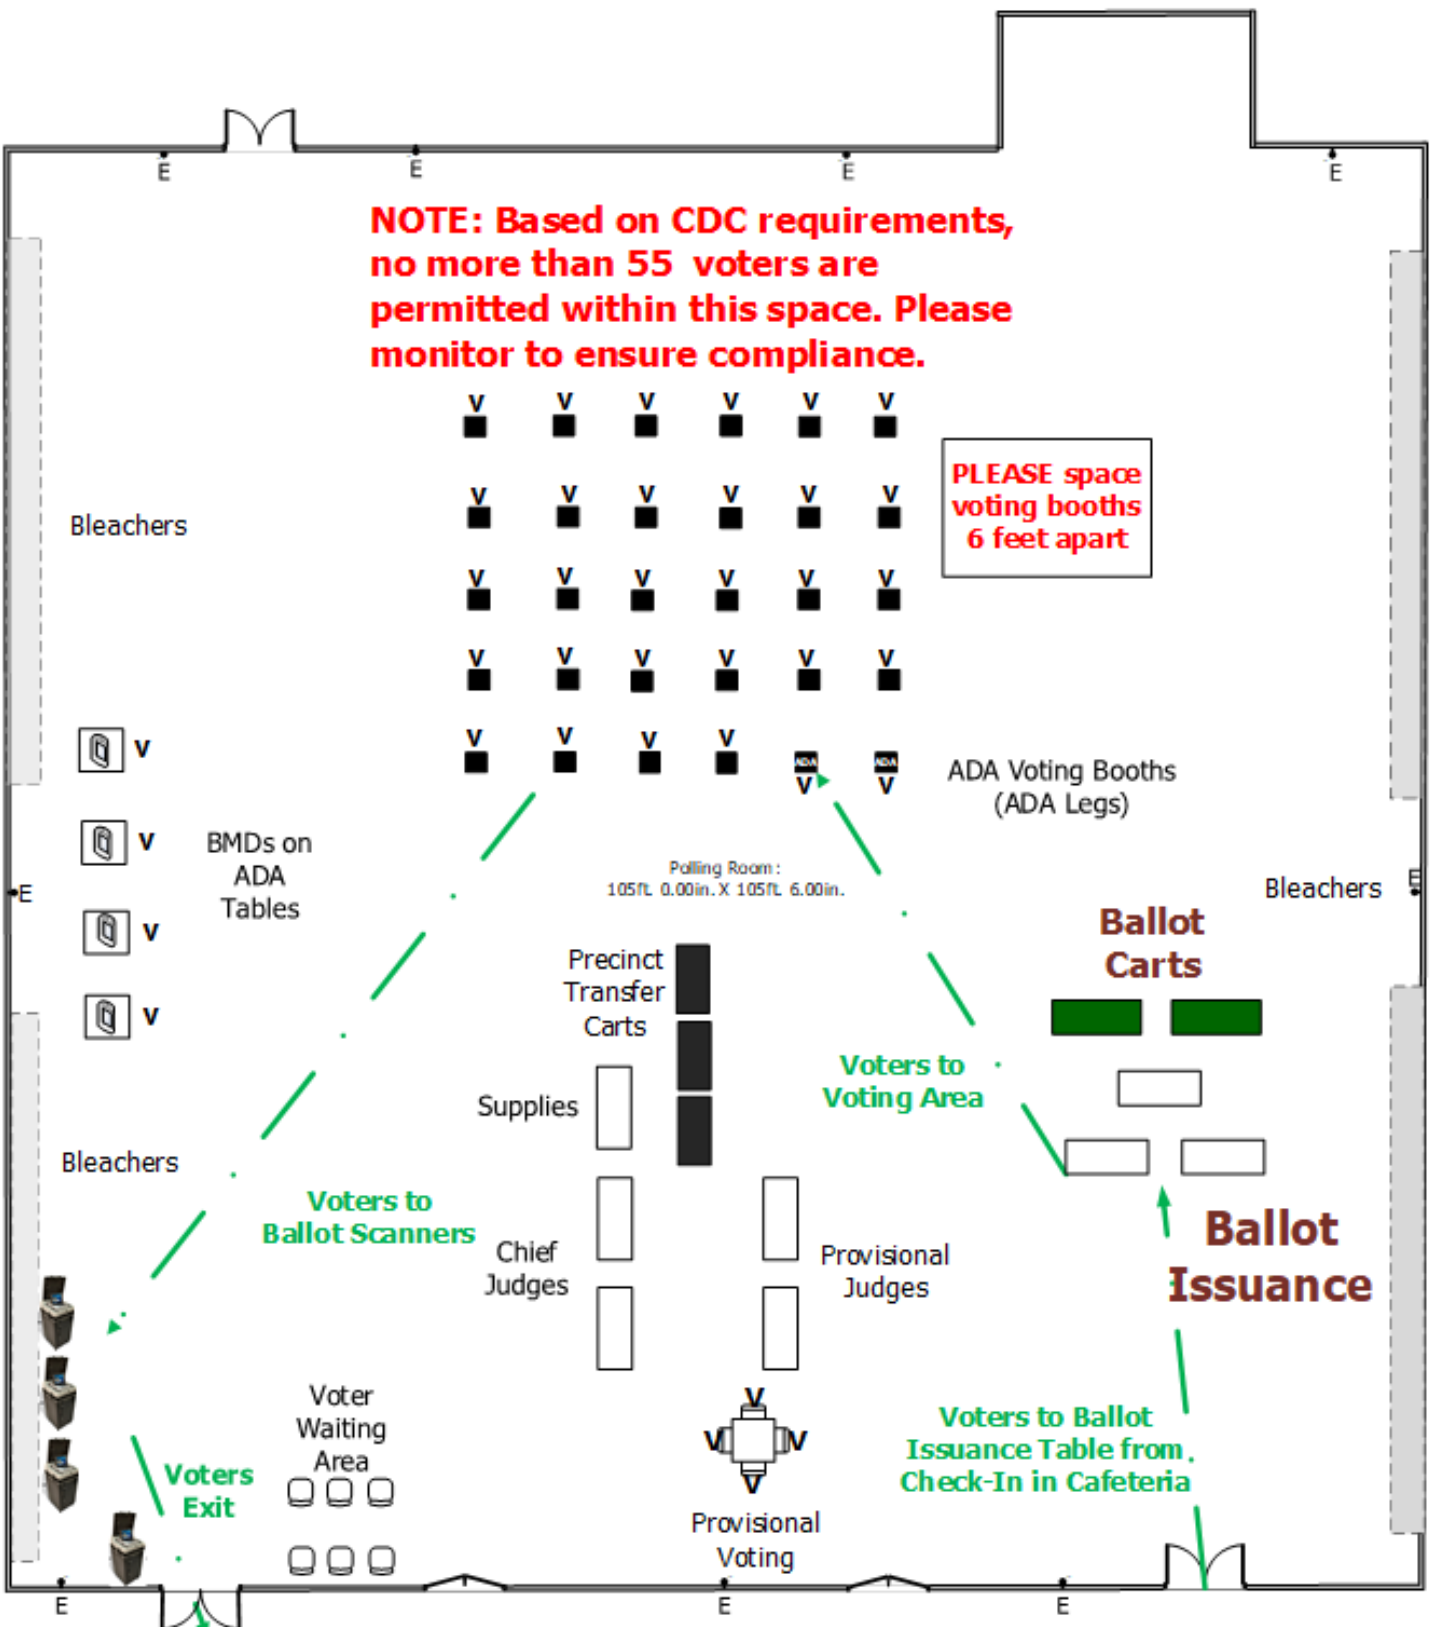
E E E E

NOTE: Based on CDC requirements, no more than 55 voters are permitted within this space. Please monitor to ensure compliance.

V V V V V V

PLEASE space voting booths 6 feet apart

V V V V V V

Bleachers

V V V V V V

V V V V V V

V V V V ADA ADA
V V

V

ADA Voting Booths (ADA Legs)

V

BMDs on ADA Tables

E

V

V

Polling Room: 105ft. 0.00in. X 105ft. 6.00in.

Bleachers

E

Ballot Carts

Precinct Transfer Carts

Voters to Voting Area

Supplies

Bleachers

Voters to Ballot Scanners

Chief Judges

Provisional Judges

Ballot Issuance

Voter Waiting Area

V
V V
V

Voters to Ballot Issuance Table from Check-In in Cafeteria

Voters Exit

Provisional Voting

E E E